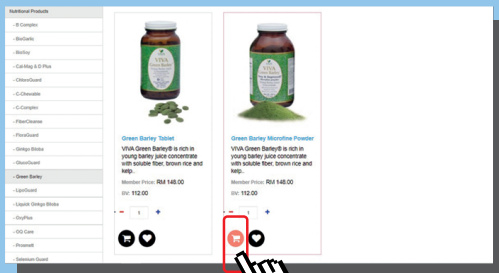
Nutritional Products
- B Complex
- BioGarlic
- BioSoy
- Cal-Mag & D Plus
- ChloroGuard
- C-Chewable
- C-Complex
- FiberCleanse
- FloraGuard
- Ginkgo Biloba
- GlucoGuard
- Green Barley
- LipoGuard
- Lipoid Ginkgo Biloba
- OxyPlus
- OG Care
- Proanell
- Selenium Guard

VIVA Green Barley

Green Barley Tablet
VIVA Green Barley® is rich in young barley juice concentrate with soluble fiber, brown rice and kelp..
Member Price: RM 148.00
BV: 112.00
- 1 +

VIVA Green Barley

Green Barley Microfine Powder
VIVA Green Barley® is rich in young barley juice concentrate with soluble fiber, brown rice and kelp..
Member Price: RM 148.00
BV: 112.00
- 1 +